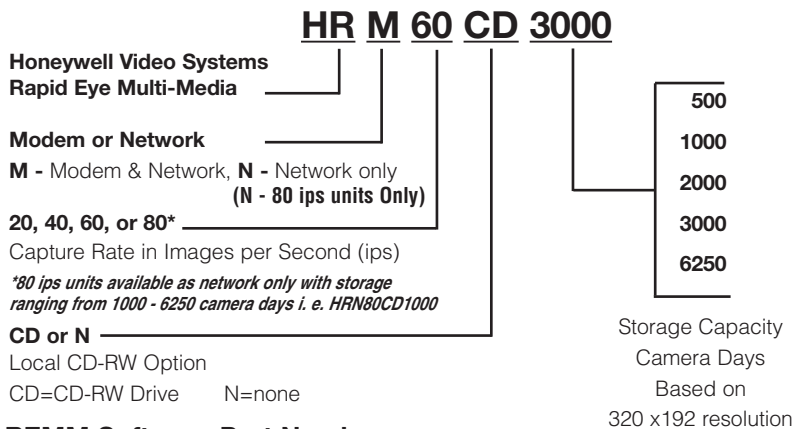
HR M 60 CD 3000

Honeywell Video Systems
Rapid Eye Multi-Media

Modem or Network

M - Modem & Network, N - Network only
(N - 80 ips units Only)

20, 40, 60, or 80*

Capture Rate in Images per Second (ips)

*80 ips units available as network only with storage ranging from 1000 - 6250 camera days i. e. HRN80CD1000

CD or N

Local CD-RW Option

CD=CD-RW Drive N=none

500
1000
2000
3000
6250

Storage Capacity
Camera Days
Based on
320 x192 resolution